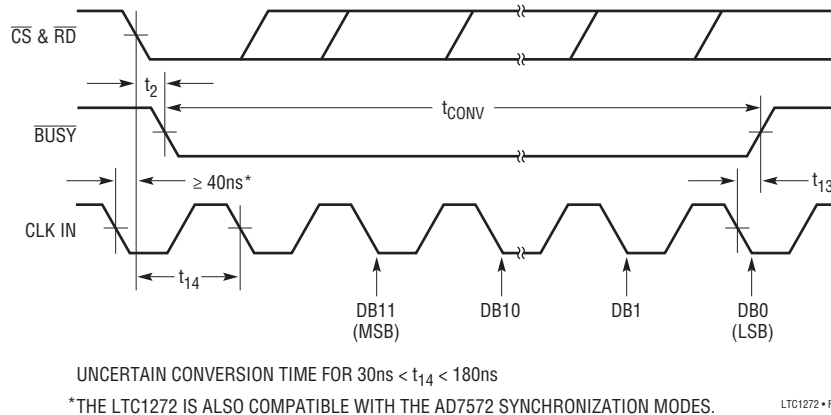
$\overline{CS}$ & $\overline{RD}$

$t_2$

$t_{CONV}$

$\overline{BUSY}$

≥ 40ns*

$t_{13}$

CLK IN

$t_{14}$

DB11 (MSB)

DB10

DB1

DB0 (LSB)

UNCERTAIN CONVERSION TIME FOR 30ns < $t_{14}$ < 180ns

*THE LTC1272 IS ALSO COMPATIBLE WITH THE AD7572 SYNCHRONIZATION MODES.

LTC1272 • F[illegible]